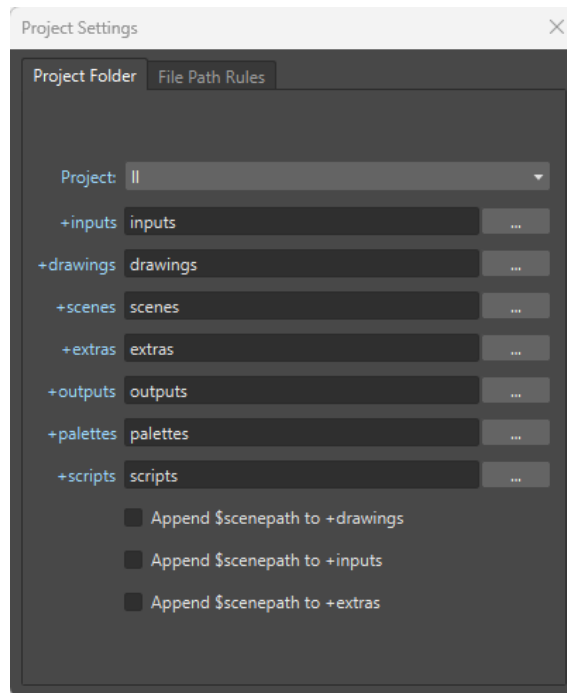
Project Settings

Project Folder File Path Rules

Project: ll

+inputs inputs ...

+drawings drawings ...

+scenes scenes ...

+extras extras ...

+outputs outputs ...

+palettes palettes ...

+scripts scripts ...

Append \$scenepath to +drawings

Append \$scenepath to +inputs

Append \$scenepath to +extras